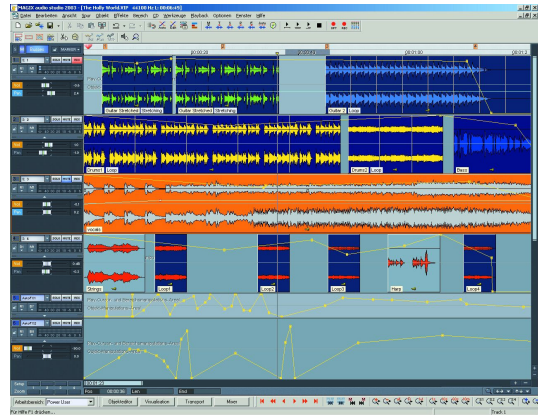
MAGIX audio studio 2003 [The Holly World.HTP 44100 Hz L: 00:06:49]

Datei Bearbeiten Ansicht Spur Objekt Effekte Tempo CD Werkzeuge Playback Optionen Fenster Hilfe

Guitar Stretched Stretching

Guitar Stretched Stretching

Guitar 2 Loop

Drums1 Loop

Drums2 Loop

Bass

Vocals

Strings

Loop1

Loop2

Loop3

Harp

Loop4

Pos

Len

End

Arbeitsbereich: Power User

ObjektEditor

Visualisation

Transport

Mixer

Für Hilfe F1 drücken

Track 1